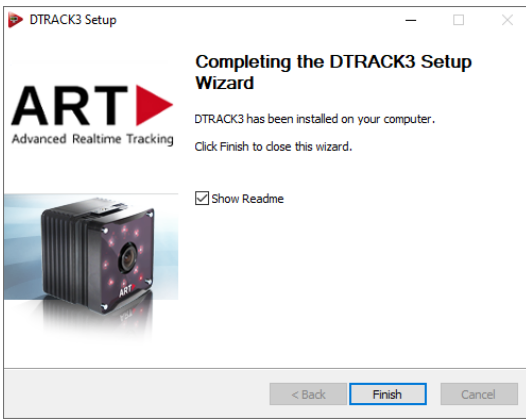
DTRACK3 Setup

ART
Advanced Realtime Tracking

Completing the DTRACK3 Setup Wizard

DTRACK3 has been installed on your computer.

Click Finish to close this wizard.

☑ Show Readme

ART

< Back
Finish
Cancel